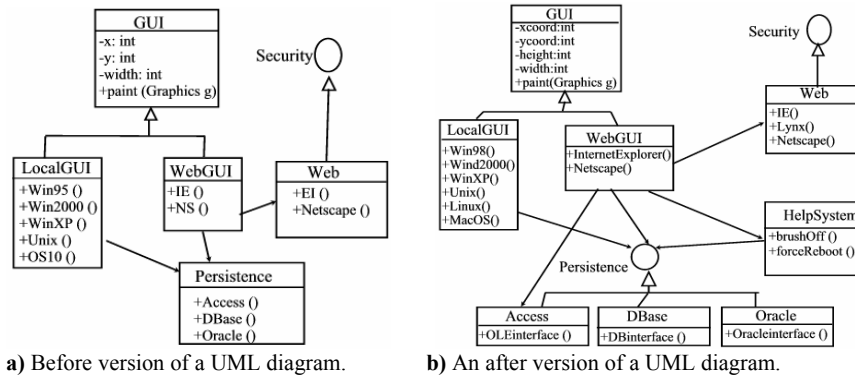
GUI
-x: int
-y: int
-width: int
+paint (Graphics g)

Security

LocalGUI
+Win95 ()
+Win2000 ()
+WinXP ()
+Unix ()
+OS10 ()

WebGUI
+IE ()
+NS ()

Web
+EI ()
+Netscape ()

Persistence
+Access ()
+DBase ()
+Oracle ()

a) Before version of a UML diagram.

GUI
-xcoord:int
-ycoord:int
-height:int
-width:int
+paint(Graphics g)

Security

Web
+IE()
+Lynx()
+Netscape()

LocalGUI
+Win98()
+Wind2000()
+WinXP()
+Unix()
+Linux()
+MacOS()

WebGUI
+InternetExplorer()
+Netscape()

HelpSystem
+brushOff ()
+forceReboot ()

Persistence

Access
+OLEinterface ()

DBase
+DBinterface ()

Oracle
+Oracleinterface ()

b) An after version of a UML diagram.